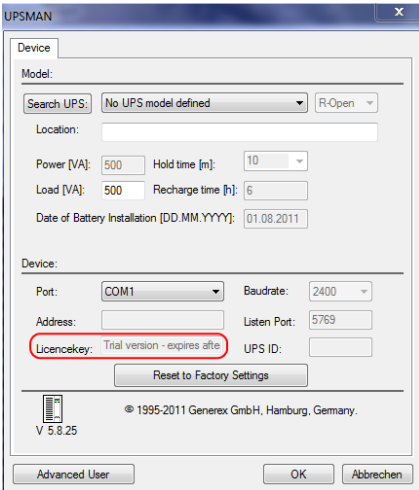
UPSMAN

Device

Model:

Search UPS: No UPS model defined R-Open

Location:

Power [VA]: 500 Hold time [m]: 10

Load [VA]: 500 Recharge time [h]: 6

Date of Battery Installation [DD.MM.YYYY]: 01.08.2011

Device:

Port: COM1 Baudrate: 2400

Address: Listen Port: 5769

Licencekey: Trial version - expires afte UPS ID:

Reset to Factory Settings

V 5.8.25 © 1995-2011 Generex GmbH, Hamburg, Germany.

Advanced User OK Abbrechen